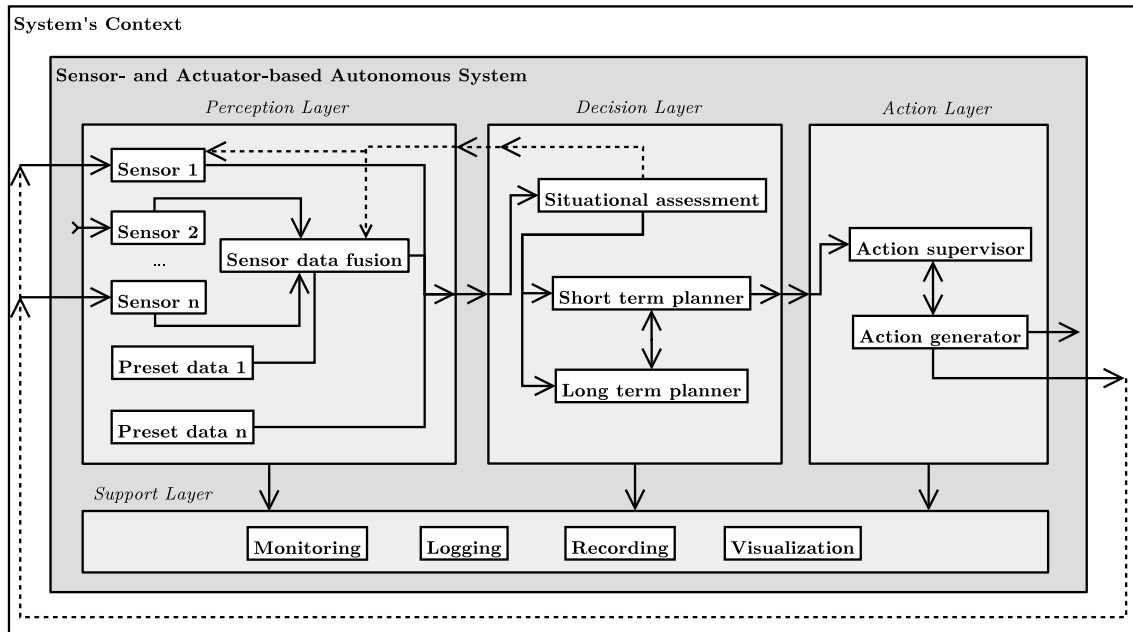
System's Context

Sensor- and Actuator-based Autonomous System

Perception Layer

Sensor 1

Sensor 2

...

Sensor n

Sensor data fusion

Preset data 1

Preset data n

Decision Layer

Situational assessment

Short term planner

Long term planner

Action Layer

Action supervisor

Action generator

Support Layer

Monitoring

Logging

Recording

Visualization